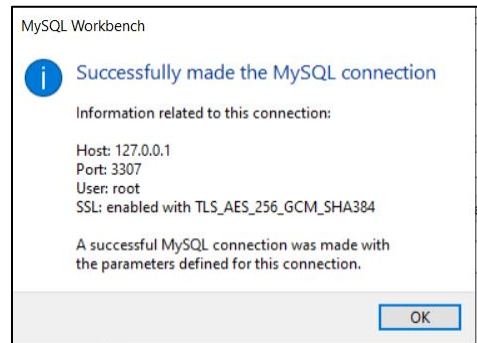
MySQL Workbench

Successfully made the MySQL connection

Information related to this connection:

Host: 127.0.0.1
Port: 3307
User: root
SSL: enabled with TLS_AES_256_GCM_SHA384

A successful MySQL connection was made with the parameters defined for this connection.

OK